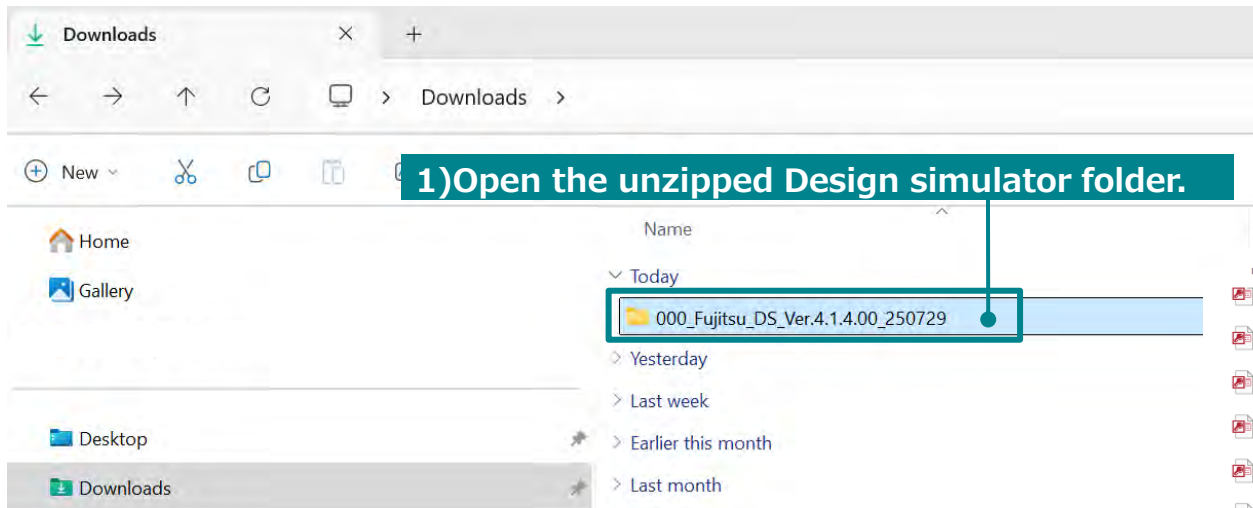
Downloads ✕ +

Downloads >

New

1)Open the unzipped Design simulator folder.

Home

Gallery

Name

Today

000_Fujitsu_DS_Ver.4.1.4.00_250729

Yesterday

Last week

Desktop

Earlier this month

Downloads

Last month